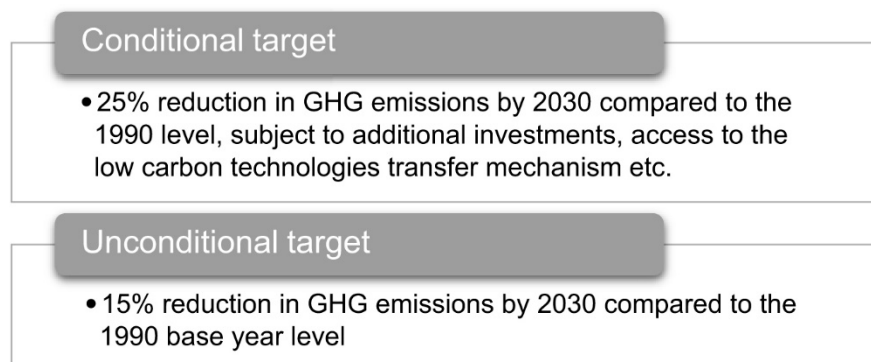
Conditional target

• 25% reduction in GHG emissions by 2030 compared to the 1990 level, subject to additional investments, access to the low carbon technologies transfer mechanism etc.

Unconditional target

• 15% reduction in GHG emissions by 2030 compared to the 1990 base year level